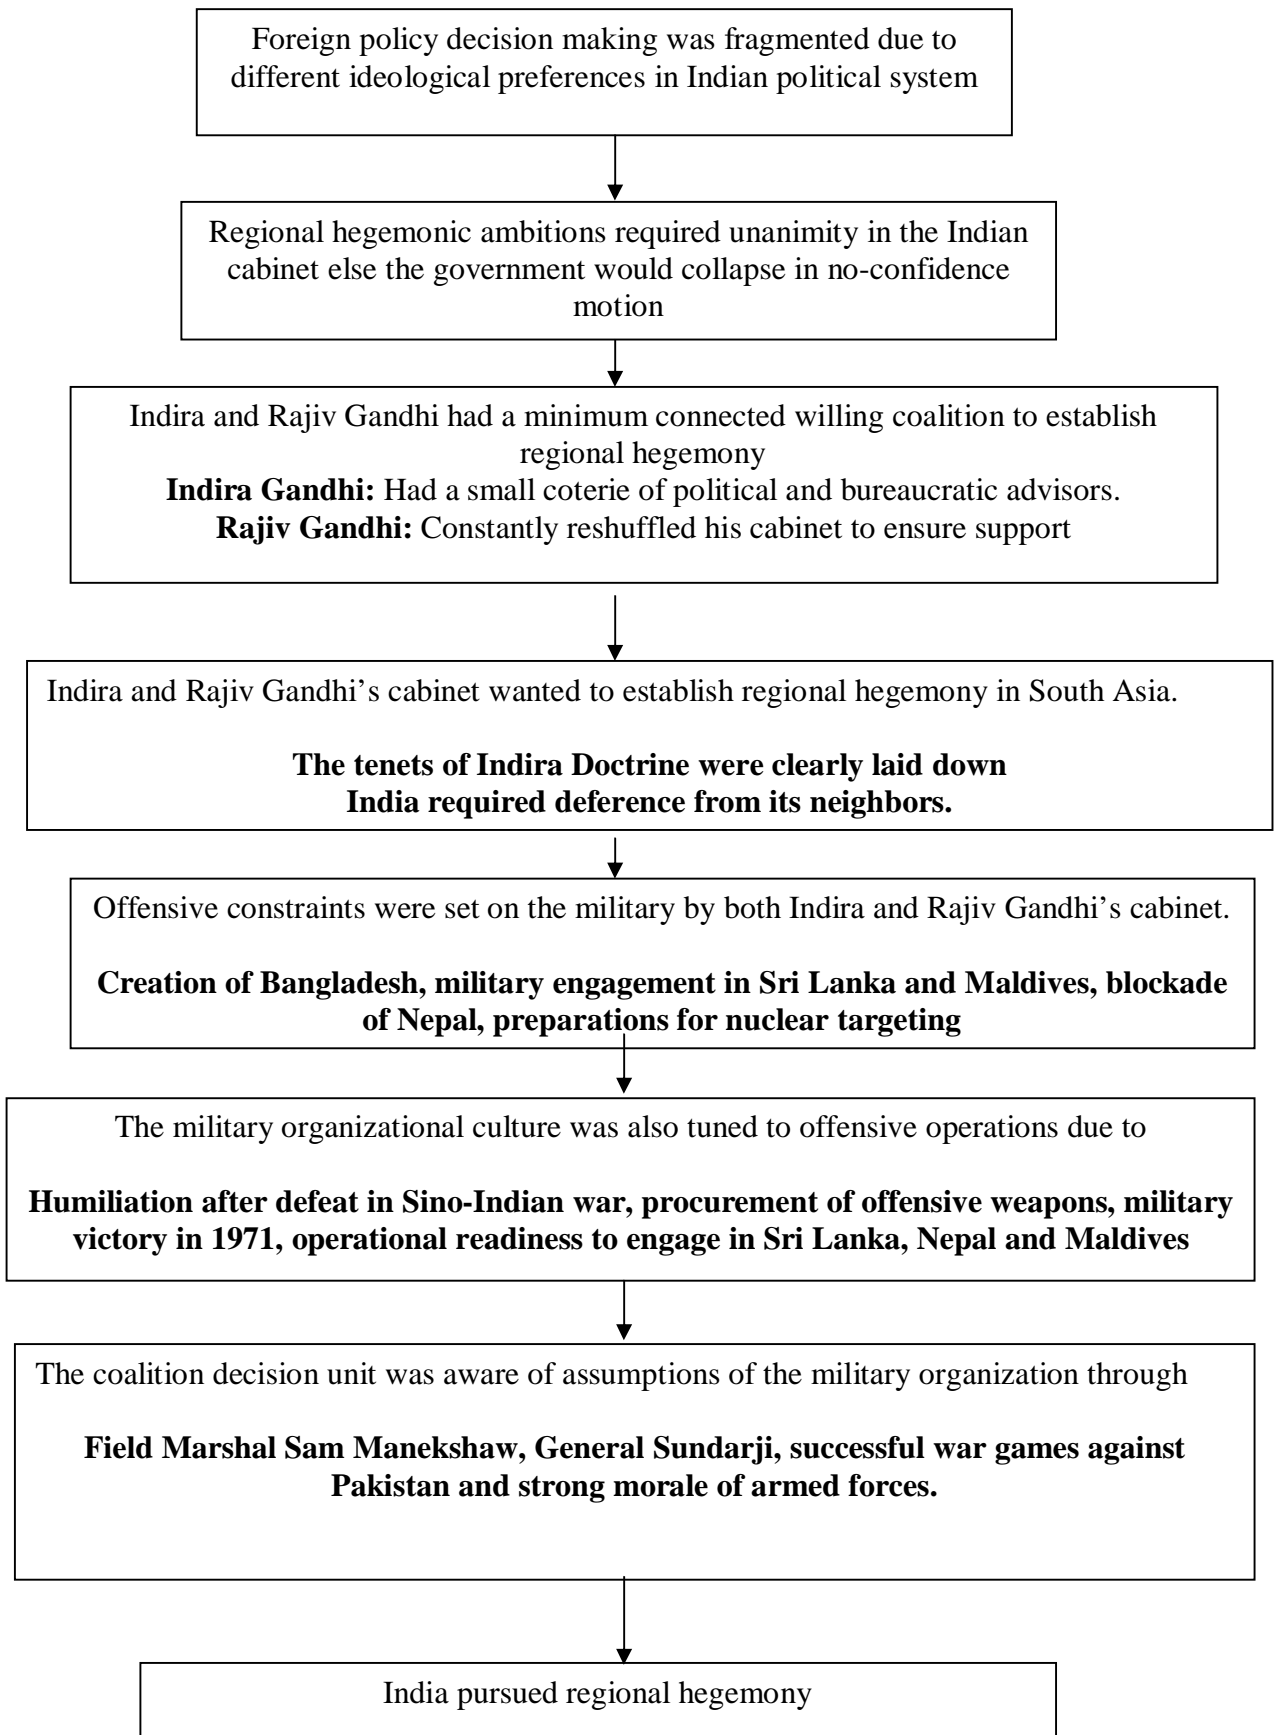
Foreign policy decision making was fragmented due to different ideological preferences in Indian political system

Regional hegemonic ambitions required unanimity in the Indian cabinet else the government would collapse in no-confidence motion

Indira and Rajiv Gandhi had a minimum connected willing coalition to establish regional hegemony
**Indira Gandhi:** Had a small coterie of political and bureaucratic advisors.
**Rajiv Gandhi:** Constantly reshuffled his cabinet to ensure support

Indira and Rajiv Gandhi's cabinet wanted to establish regional hegemony in South Asia.

**The tenets of Indira Doctrine were clearly laid down India required deference from its neighbors.**

Offensive constraints were set on the military by both Indira and Rajiv Gandhi's cabinet.

**Creation of Bangladesh, military engagement in Sri Lanka and Maldives, blockade of Nepal, preparations for nuclear targeting**

The military organizational culture was also tuned to offensive operations due to

**Humiliation after defeat in Sino-Indian war, procurement of offensive weapons, military victory in 1971, operational readiness to engage in Sri Lanka, Nepal and Maldives**

The coalition decision unit was aware of assumptions of the military organization through

**Field Marshal Sam Manekshaw, General Sundarji, successful war games against Pakistan and strong morale of armed forces.**

India pursued regional hegemony